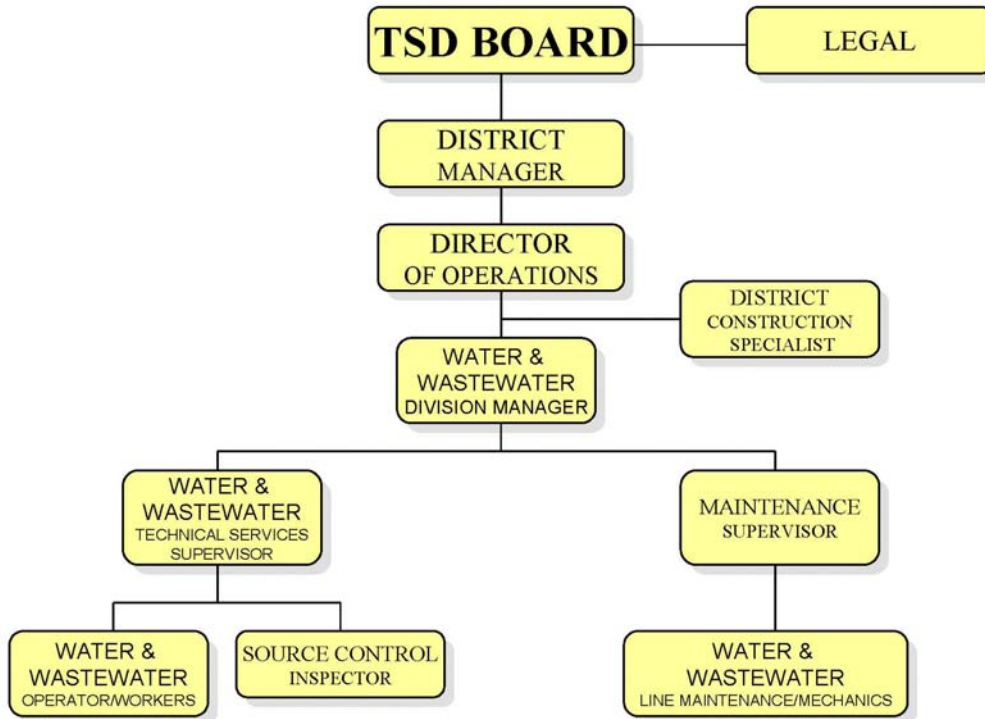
TSD BOARD

LEGAL

DISTRICT MANAGER

DIRECTOR OF OPERATIONS

DISTRICT CONSTRUCTION SPECIALIST

WATER & WASTEWATER DIVISION MANAGER

WATER & WASTEWATER TECHNICAL SERVICES SUPERVISOR

MAINTENANCE SUPERVISOR

WATER & WASTEWATER OPERATOR/WORKERS

SOURCE CONTROL INSPECTOR

WATER & WASTEWATER LINE MAINTENANCE/MECHANICS